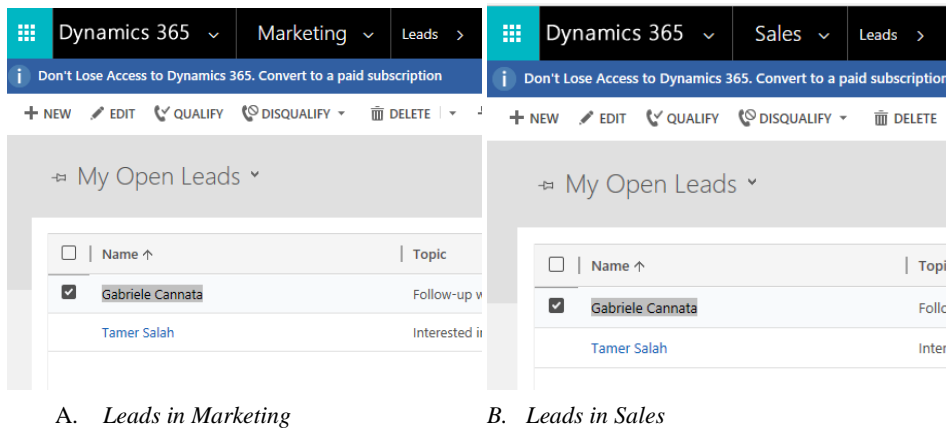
Dynamics 365 Marketing Leads >

Don't Lose Access to Dynamics 365. Convert to a paid subscription

+ NEW EDIT QUALIFY DISQUALIFY DELETE

My Open Leads

| | Name ↑ | Topic |
|---|---|---|
| ☑ | Gabriele Cannata | Follow-up w |
| | Tamer Salah | Interested in |

A. *Leads in Marketing*

Dynamics 365 Sales Leads >

Don't Lose Access to Dynamics 365. Convert to a paid subscriptio

+ NEW EDIT QUALIFY DISQUALIFY DELETE

My Open Leads

| | Name ↑ | Topi |
|---|---|---|
| ☑ | Gabriele Cannata | Follo |
| | Tamer Salah | Inter |

B. *Leads in Sales*